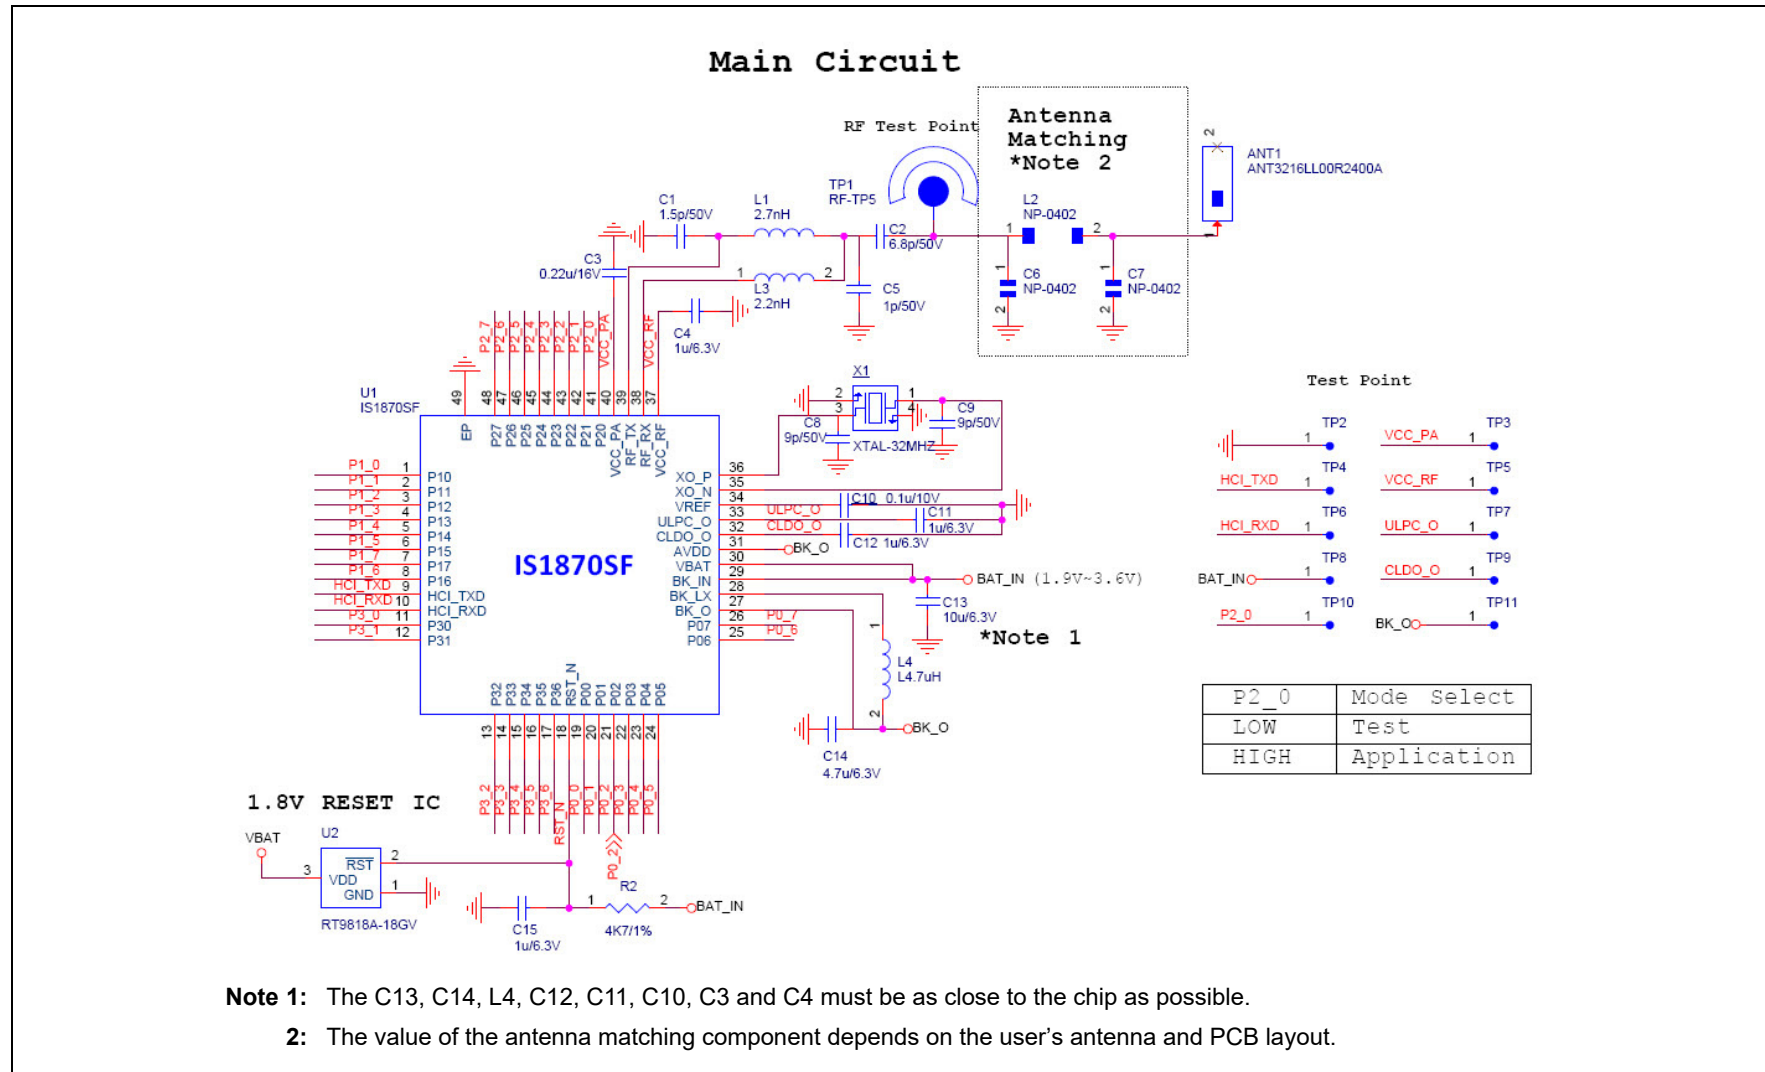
Main Circuit

RF Test Point

Antenna Matching *Note 2

ANT1
ANT3216LL00R2400A

TP1
RF-TP5

C1
1.5p/50V

L1
2.7nH

C2
6.8p/50V

L2
NP-0402

C3
0.22u/16V

L3
2.2nH

C5
1p/50V

C6
NP-0402

C7
NP-0402

C4
1u/6.3V

P2_7 P2_6 P2_5 P2_4 P2_3 P2_2 P2_1 P2_0 VCC_PA VCC_RF

U1
IS1870SF

49 48 47 46 45 44 43 42 41 40 39 38 37

EP P27 P26 P25 P24 P23 P22 P21 P20 VCC_PA RF_TX RF_RX VCC_RF

X1
C8
9p/50V
XTAL-32MHZ
C9
9p/50V

IS1870SF

P1_0 1 P10
P1_1 2 P11
P1_2 3 P12
P1_3 4 P13
P1_4 5 P14
P1_5 6 P15
P1_7 7 P17
P1_6 8 P16
HCI_TXD 9 HCI_TXD
HCI_RXD 10 HCI_RXD
P3_0 11 P30
P3_1 12 P31

XO_P 36
XO_N 35
VREF 34
ULPC_O 33 ULPC_O
CLDO_O 32 CLDO_O
AVDD 31
VBAT 30 BK_O
BK_IN 29
BK_LX 28
BK_O 27
P07 26 P0_7
P06 25 P0_6

C10 0.1u/10V
C11 1u/6.3V
C12 1u/6.3V

BAT_IN (1.9V~3.6V)
C13
10u/6.3V

*Note 1

L4
L4.7uH

BK_O
C14
4.7u/6.3V

P32 P33 P34 P35 P36 RST_N P00 P01 P02 P03 P04 P05
13 14 15 16 17 18 19 20 21 22 23 24
P3_2 P3_3 P3_4 P3_5 P3_6 RST_N P0_0 P0_1 P0_2 P0_3 P0_4 P0_5

P0_2

Test Point

TP2 1
TP3 VCC_PA 1
TP4 HCI_TXD 1
TP5 VCC_RF 1
TP6 HCI_RXD 1
TP7 ULPC_O 1
TP8 BAT_IN 1
TP9 CLDO_O 1
TP10 P2_0 1
TP11 BK_O 1

| P2_0 | Mode Select |
|---|---|
| LOW | Test |
| HIGH | Application |

1.8V RESET IC

VBAT
U2
3 VDD
RST 2
GND 1
RT9818A-18GV

C15
1u/6.3V

R2
4K7/1%
BAT_IN

Note 1: The C13, C14, L4, C12, C11, C10, C3 and C4 must be as close to the chip as possible.

2: The value of the antenna matching component depends on the user's antenna and PCB layout.